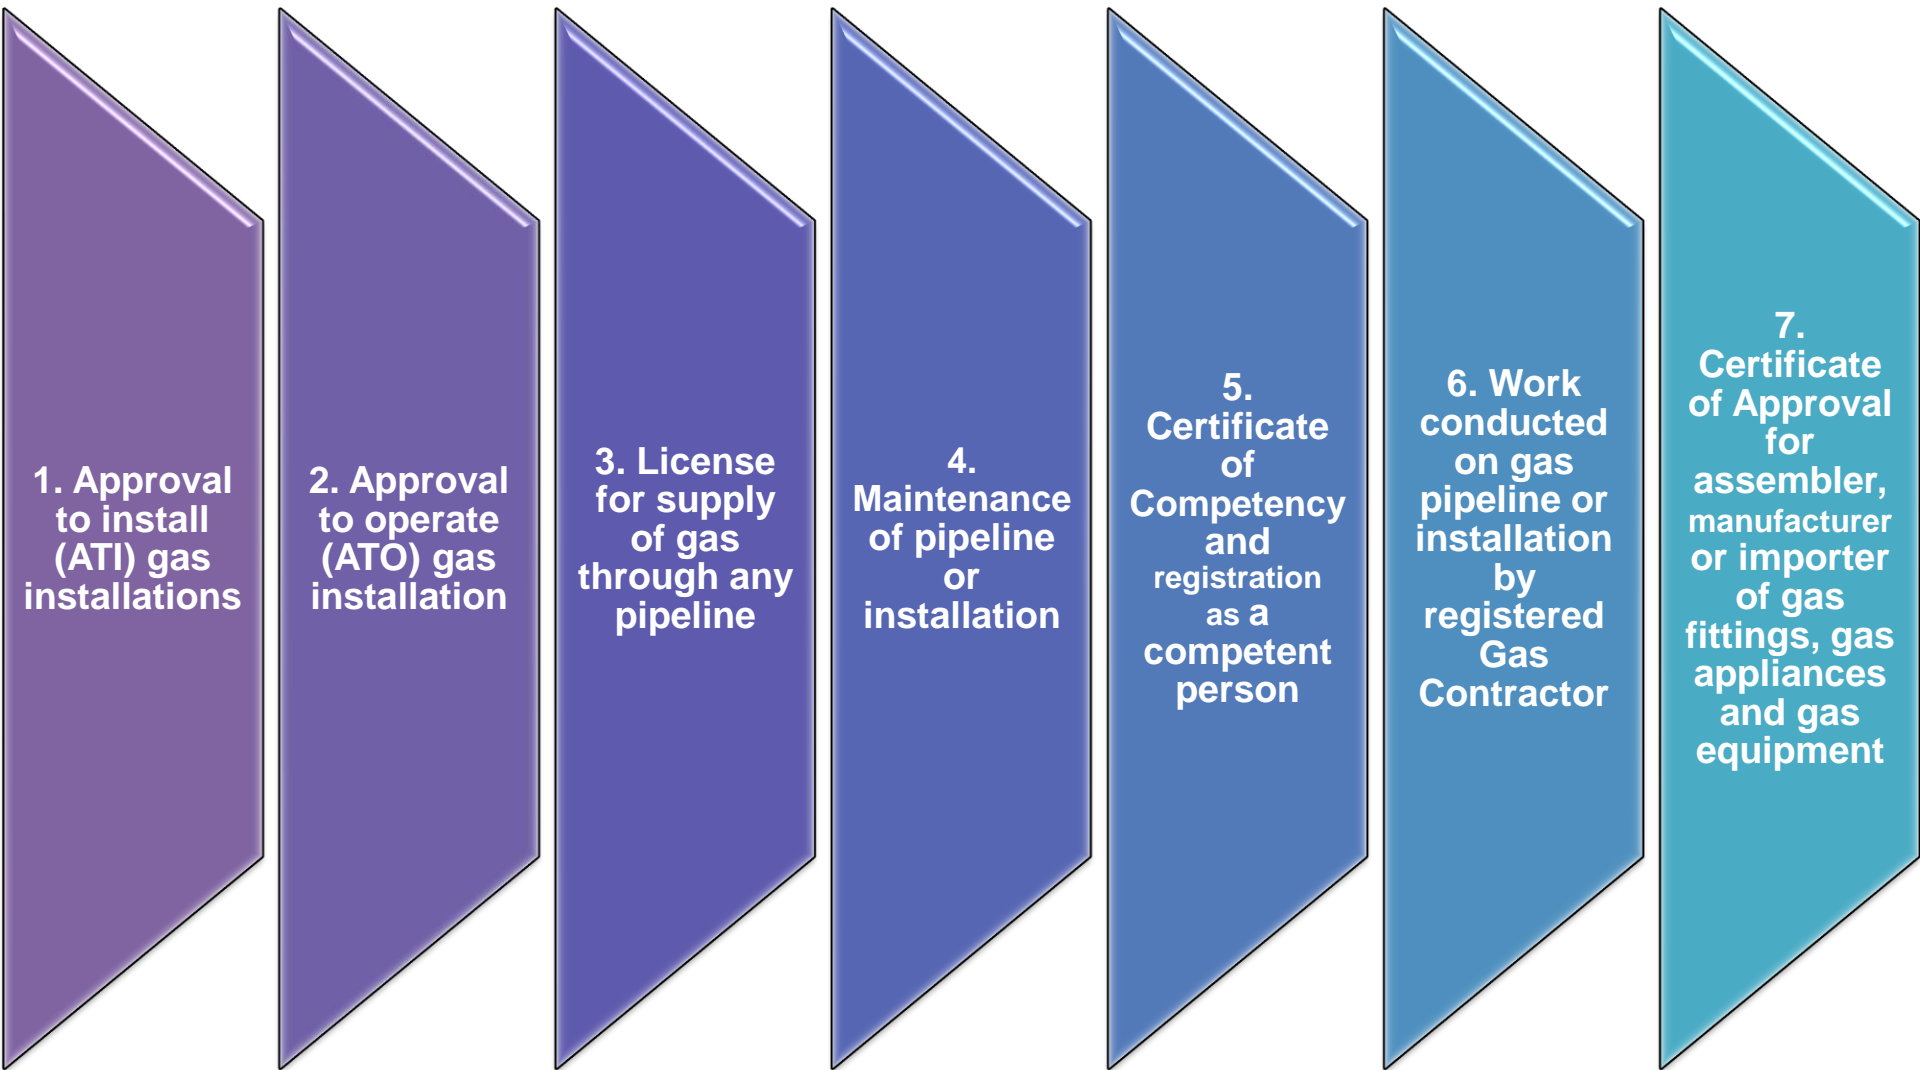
1. Approval to install (ATI) gas installations

2. Approval to operate (ATO) gas installation

3. License for supply of gas through any pipeline

4. Maintenance of pipeline or installation

5. Certificate of Competency and registration as a competent person

6. Work conducted on gas pipeline or installation by registered Gas Contractor

7. Certificate of Approval for assembler, manufacturer or importer of gas fittings, gas appliances and gas equipment